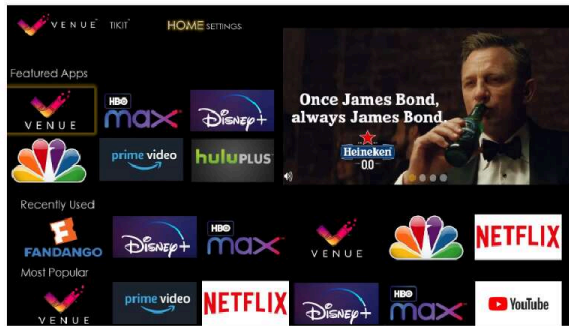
VENUE TIKIT HOME SETTINGS

Featured Apps

VENUE

HBO max

Disney+

prime video

huluPLUS

Once James Bond, always James Bond.

Heineken 0.0

Recently Used

FANDANGO

Disney+

HBO max

VENUE

NETFLIX

Most Popular

VENUE

prime video

NETFLIX

Disney+

HBO max

YouTube